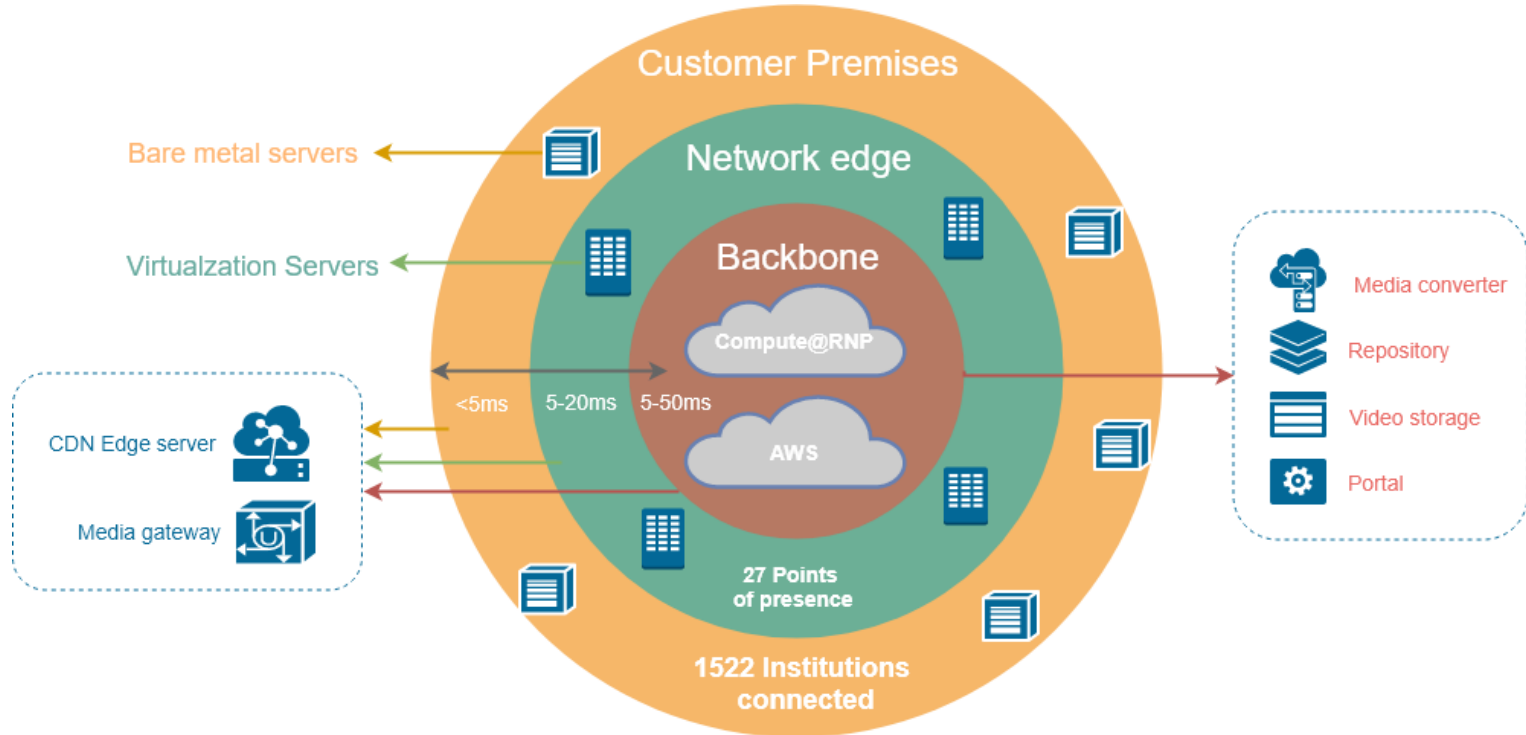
Customer Premises

Bare metal servers

Network edge

Virtualzation Servers

Backbone

Compute@RNP

<5ms

5-20ms

5-50ms

AWS

CDN Edge server

Media gateway

27 Points of presence

1522 Institutions connected

Media converter

Repository

Video storage

Portal